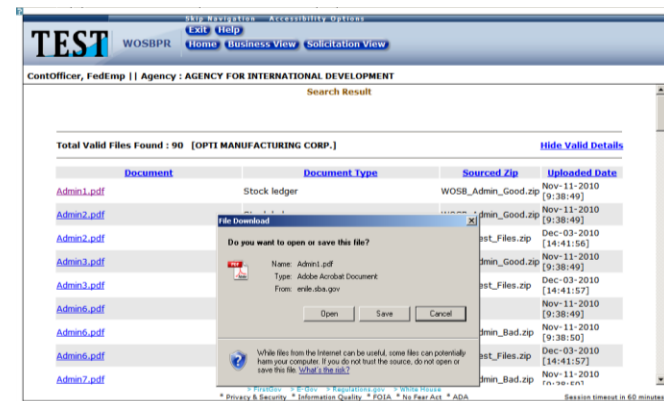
Skip Navigation Accessibility Options

TEST WOSBPR

Exit Help

Home Business View Solicitation View

ContOfficer, FedEmp || Agency : AGENCY FOR INTERNATIONAL DEVELOPMENT

Search Result

Total Valid Files Found : 90 [OPTI MANUFACTURING CORP.]

Hide Valid Details

| Document | Document Type | Sourced Zip | Uploaded Details |
|---|---|---|---|
| Admin1.pdf | Stock ledger | WOSB_Admin_Good.zip | Nov-11-2010 [9:38:49] |
| Admin2.pdf | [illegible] | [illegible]dmin_Good.zip | Nov-11-2010 [9:38:49] |
| Admin2.pdf | | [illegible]est_Files.zip | Dec-03-2010 [14:41:56] |
| Admin3.pdf | | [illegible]dmin_Good.zip | Nov-11-2010 [9:38:49] |
| Admin3.pdf | | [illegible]est_Files.zip | Dec-03-2010 [14:41:57] |
| Admin6.pdf | | | Nov-11-2010 [9:38:49] |
| Admin6.pdf | | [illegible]dmin_Bad.zip | Nov-11-2010 [9:38:50] |
| Admin6.pdf | | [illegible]est_Files.zip | Dec-03-2010 [14:41:57] |
| Admin7.pdf | | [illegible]dmin_Bad.zip | Nov-11-2010 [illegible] |

File Download

Do you want to open or save this file?

Name: Admin1.pdf
Type: Adobe Acrobat Document
From: eride.sba.gov

Open Save Cancel

While files from the Internet can be useful, some files can potentially harm your computer. If you do not trust the source, do not open or save this file. What's the risk?

> FirstGov > E-Gov > Regulations.gov > White House
* Privacy & Security * Information Quality * FOIA * No Fear Act * ADA

Session timeout in 60 minutes